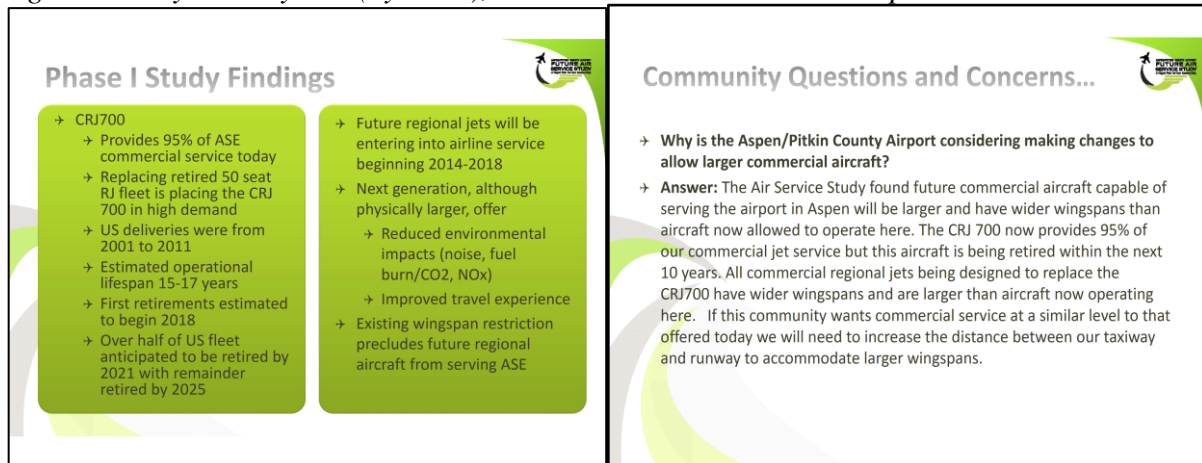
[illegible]

Phase I Study Findings

FUTURE AIR SERVICE STUDY

CRJ700

Provides 95% of ASE commercial service today

Replacing retired 50 seat RJ fleet is placing the CRJ 700 in high demand

US deliveries were from 2001 to 2011

Estimated operational lifespan 15-17 years

First retirements estimated to begin 2018

Over half of US fleet anticipated to be retired by 2021 with remainder retired by 2025

Future regional jets will be entering into airline service beginning 2014-2018

Next generation, although physically larger, offer

Reduced environmental impacts (noise, fuel burn/CO2, NOx)

Improved travel experience

Existing wingspan restriction precludes future regional aircraft from serving ASE

Community Questions and Concerns…

FUTURE AIR SERVICE STUDY

Why is the Aspen/Pitkin County Airport considering making changes to allow larger commercial aircraft?

Answer: The Air Service Study found future commercial aircraft capable of serving the airport in Aspen will be larger and have wider wingspans than aircraft now allowed to operate here. The CRJ 700 now provides 95% of our commercial jet service but this aircraft is being retired within the next 10 years. All commercial regional jets being designed to replace the CRJ700 have wider wingspans and are larger than aircraft now operating here. If this community wants commercial service at a similar level to that offered today we will need to increase the distance between our taxiway and runway to accommodate larger wingspans.